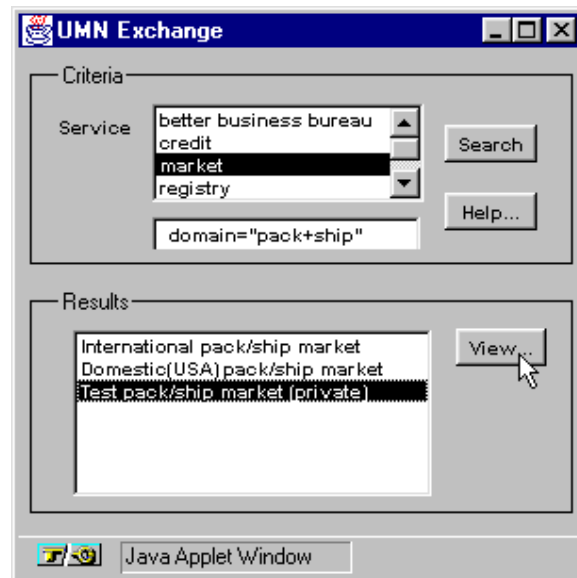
UMN Exchange

Criteria

Service

better business bureau
credit
market
registry

Search

Help...

domain="pack+ship"

Results

International pack/ship market
Domestic(USA) pack/ship market
Test pack/ship market (private)

View...

Java Applet Window